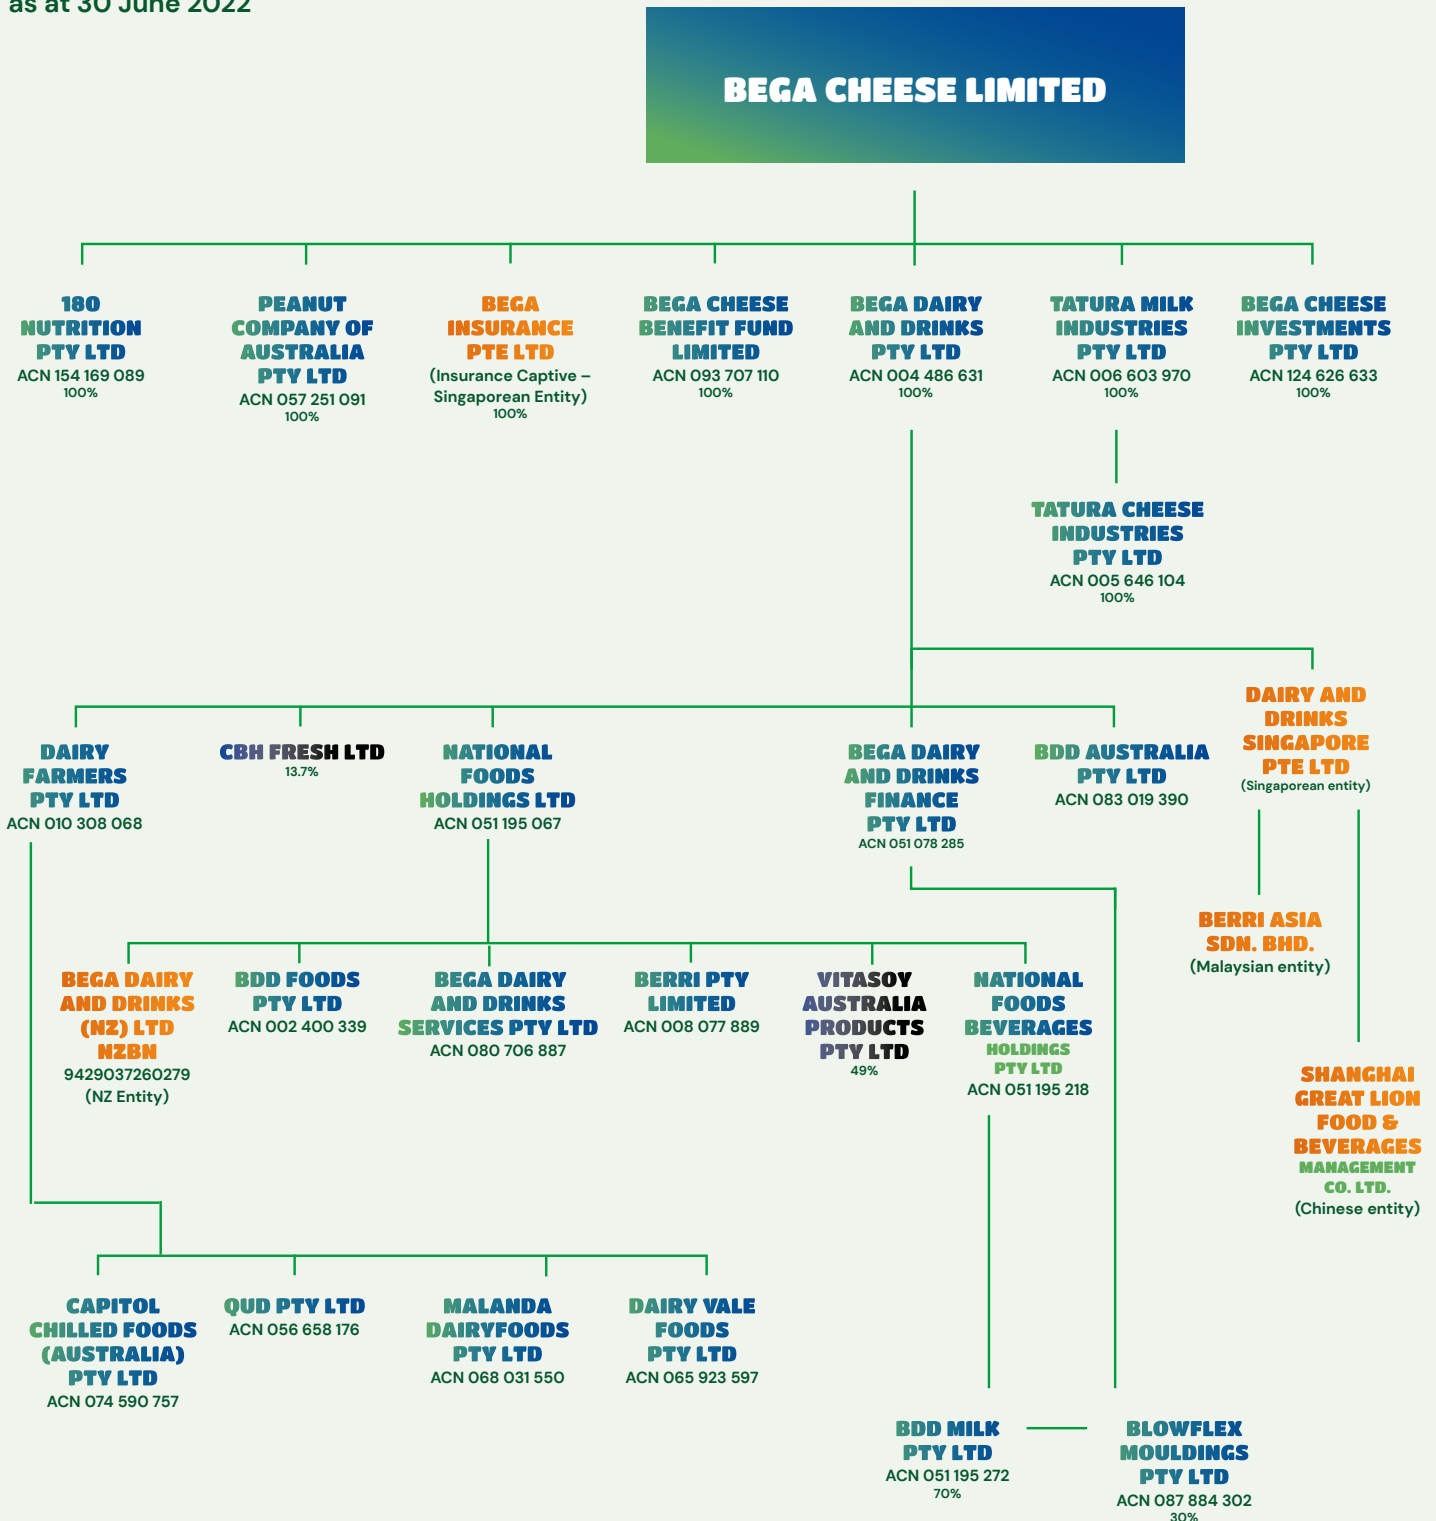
as at 30 June 2022

BEGA CHEESE LIMITED

180 NUTRITION PTY LTD
ACN 154 169 089
100%

PEANUT COMPANY OF AUSTRALIA PTY LTD
ACN 057 251 091
100%

BEGA INSURANCE PTE LTD
(Insurance Captive – Singaporean Entity)
100%

BEGA CHEESE BENEFIT FUND LIMITED
ACN 093 707 110
100%

BEGA DAIRY AND DRINKS PTY LTD
ACN 004 486 631
100%

TATURA MILK INDUSTRIES PTY LTD
ACN 006 603 970
100%

BEGA CHEESE INVESTMENTS PTY LTD
ACN 124 626 633
100%

TATURA CHEESE INDUSTRIES PTY LTD
ACN 005 646 104
100%

DAIRY AND DRINKS SINGAPORE PTE LTD
(Singaporean entity)

DAIRY FARMERS PTY LTD
ACN 010 308 068

CBH FRESH LTD
13.7%

NATIONAL FOODS HOLDINGS LTD
ACN 051 195 067

BEGA DAIRY AND DRINKS FINANCE PTY LTD
ACN 051 078 285

BDD AUSTRALIA PTY LTD
ACN 083 019 390

BERRI ASIA SDN. BHD.
(Malaysian entity)

BEGA DAIRY AND DRINKS (NZ) LTD
NZBN
9429037260279
(NZ Entity)

BDD FOODS PTY LTD
ACN 002 400 339

BEGA DAIRY AND DRINKS SERVICES PTY LTD
ACN 080 706 887

BERRI PTY LIMITED
ACN 008 077 889

VITASOY AUSTRALIA PRODUCTS PTY LTD
49%

NATIONAL FOODS BEVERAGES HOLDINGS PTY LTD
ACN 051 195 218

SHANGHAI GREAT LION FOOD & BEVERAGES MANAGEMENT CO. LTD.
(Chinese entity)

CAPITOL CHILLED FOODS (AUSTRALIA) PTY LTD
ACN 074 590 757

QUD PTY LTD
ACN 056 658 176

MALANDA DAIRYFOODS PTY LTD
ACN 068 031 550

DAIRY VALE FOODS PTY LTD
ACN 065 923 597

BDD MILK PTY LTD
ACN 051 195 272
70%

BLOWFLEX MOULDINGS PTY LTD
ACN 087 884 302
30%